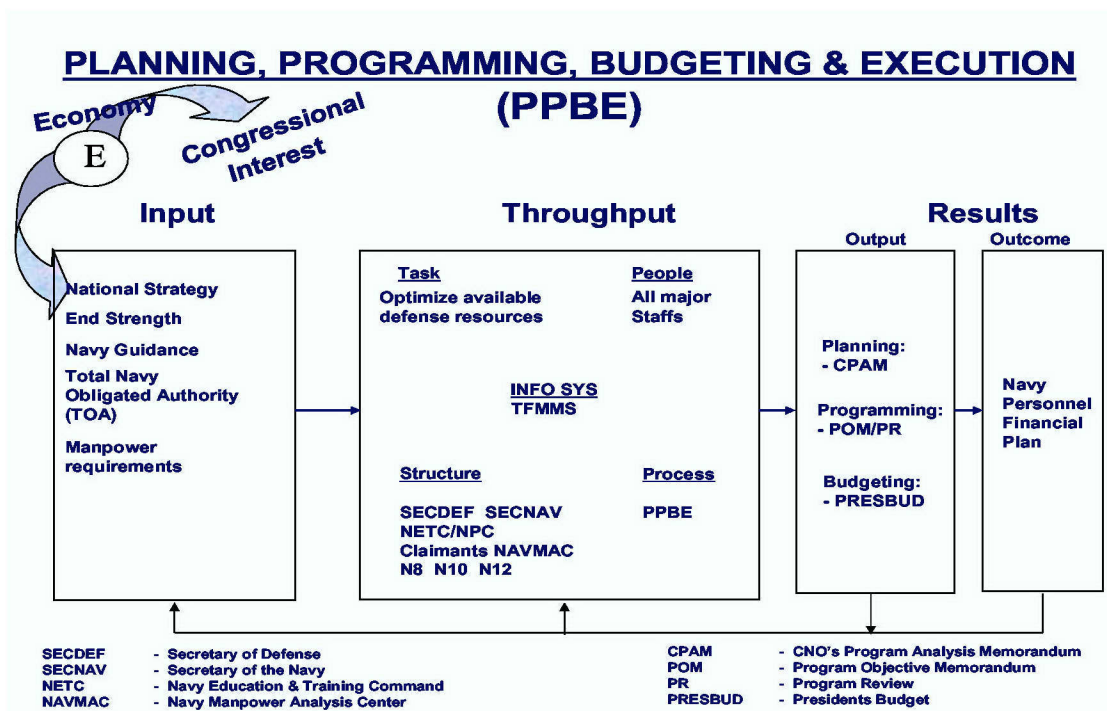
PLANNING, PROGRAMMING, BUDGETING & EXECUTION (PPBE)

Economy

E

Congressional Interest

Input

National Strategy
End Strength
Navy Guidance
Total Navy Obligated Authority (TOA)
Manpower requirements

Throughput

Task
Optimize available defense resources

People
All major Staffs

INFO SYS
TFMMS

Structure
SECDEF SECNAV
NETC/NPC
Claimants NAVMAC
N8 N10 N12

Process
PPBE

Results

Output

Planning:
- CPAM

Programming:
- POM/PR

Budgeting:
- PRESBUD

Outcome

Navy Personnel Financial Plan

SECDEF - Secretary of Defense
SECNAV - Secretary of the Navy
NETC - Navy Education & Training Command
NAVMAC - Navy Manpower Analysis Center

CPAM - CNO's Program Analysis Memorandum
POM - Program Objective Memorandum
PR - Program Review
PRESBUD - Presidents Budget